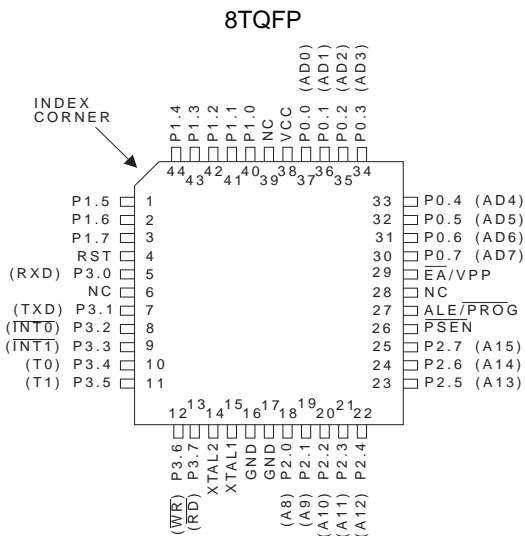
8TQFP

INDEX CORNER

P1.4 P1.3 P1.2 P1.1 P1.0 NC VCC P0.0 (AD0) P0.1 (AD1) P0.2 (AD2) P0.3 (AD3)

44 43 42 41 40 39 38 37 36 35 34

P1.5 1
P1.6 2
P1.7 3
RST 4
(RXD) P3.0 5
NC 6
(TXD) P3.1 7
($\overline{INT0}$) P3.2 8
($\overline{INT1}$) P3.3 9
(T0) P3.4 10
(T1) P3.5 11

33 P0.4 (AD4)
32 P0.5 (AD5)
31 P0.6 (AD6)
30 P0.7 (AD7)
29 $\overline{EA}$/VPP
28 NC
27 ALE/$\overline{PROG}$
26 $\overline{PSEN}$
25 P2.7 (A15)
24 P2.6 (A14)
23 P2.5 (A13)

12 13 14 15 16 17 18 19 20 21 22

P3.6 ($\overline{WR}$) P3.7 ($\overline{RD}$) XTAL2 XTAL1 GND GND P2.0 (A8) P2.1 (A9) P2.2 (A10) P2.3 (A11) P2.4 (A12)